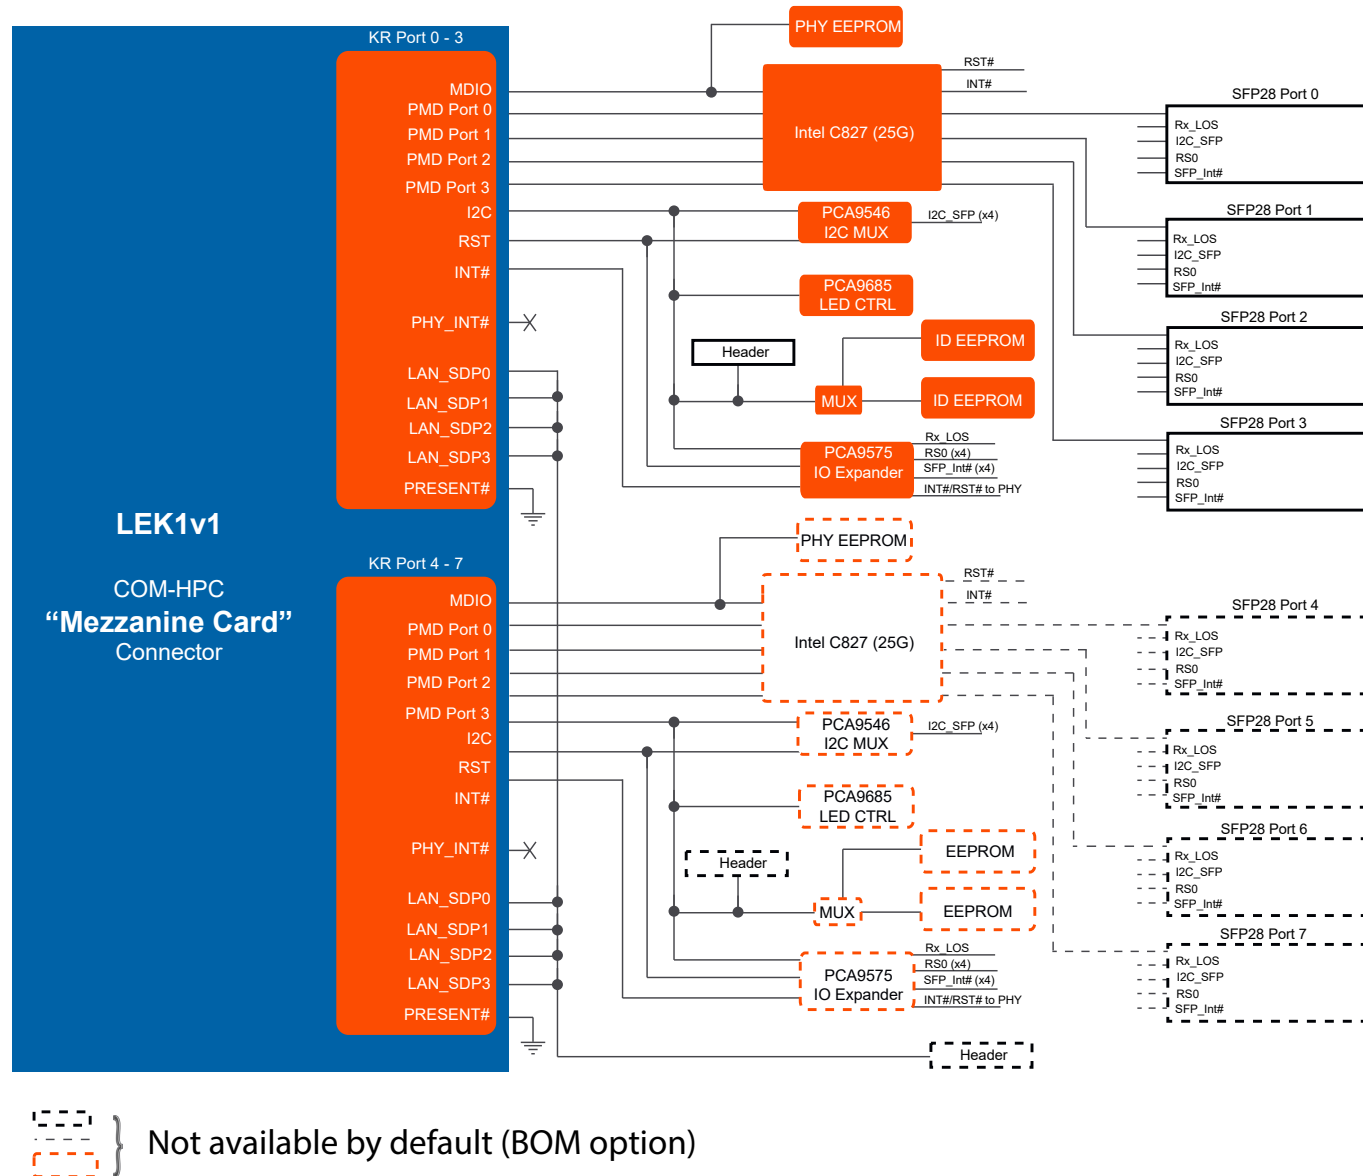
KR Port 0 - 3

MDIO
PMD Port 0
PMD Port 1
PMD Port 2
PMD Port 3
I2C
RST
INT#
PHY_INT#
LAN_SDP0
LAN_SDP1
LAN_SDP2
LAN_SDP3
PRESENT#

LEK1v1

COM-HPC
“Mezzanine Card”
Connector

KR Port 4 - 7

MDIO
PMD Port 0
PMD Port 1
PMD Port 2
PMD Port 3
I2C
RST
INT#
PHY_INT#
LAN_SDP0
LAN_SDP1
LAN_SDP2
LAN_SDP3
PRESENT#

PHY EEPROM
RST#
INT#
Intel C827 (25G)
PCA9546
I2C MUX
I2C_SFP (x4)
PCA9685
LED CTRL
Header
ID EEPROM
MUX
ID EEPROM
PCA9575
IO Expander
Rx_LOS
RS0 (x4)
SFP_Int# (x4)
INT#/RST# to PHY

SFP28 Port 0
Rx_LOS
I2C_SFP
RS0
SFP_Int#

SFP28 Port 1
Rx_LOS
I2C_SFP
RS0
SFP_Int#

SFP28 Port 2
Rx_LOS
I2C_SFP
RS0
SFP_Int#

SFP28 Port 3
Rx_LOS
I2C_SFP
RS0
SFP_Int#

PHY EEPROM
RST#
INT#
Intel C827 (25G)
PCA9546
I2C MUX
I2C_SFP (x4)
PCA9685
LED CTRL
Header
EEPROM
MUX
EEPROM
PCA9575
IO Expander
Rx_LOS
RS0 (x4)
SFP_Int# (x4)
INT#/RST# to PHY
Header

SFP28 Port 4
Rx_LOS
I2C_SFP
RS0
SFP_Int#

SFP28 Port 5
Rx_LOS
I2C_SFP
RS0
SFP_Int#

SFP28 Port 6
Rx_LOS
I2C_SFP
RS0
SFP_Int#

SFP28 Port 7
Rx_LOS
I2C_SFP
RS0
SFP_Int#

Not available by default (BOM option)